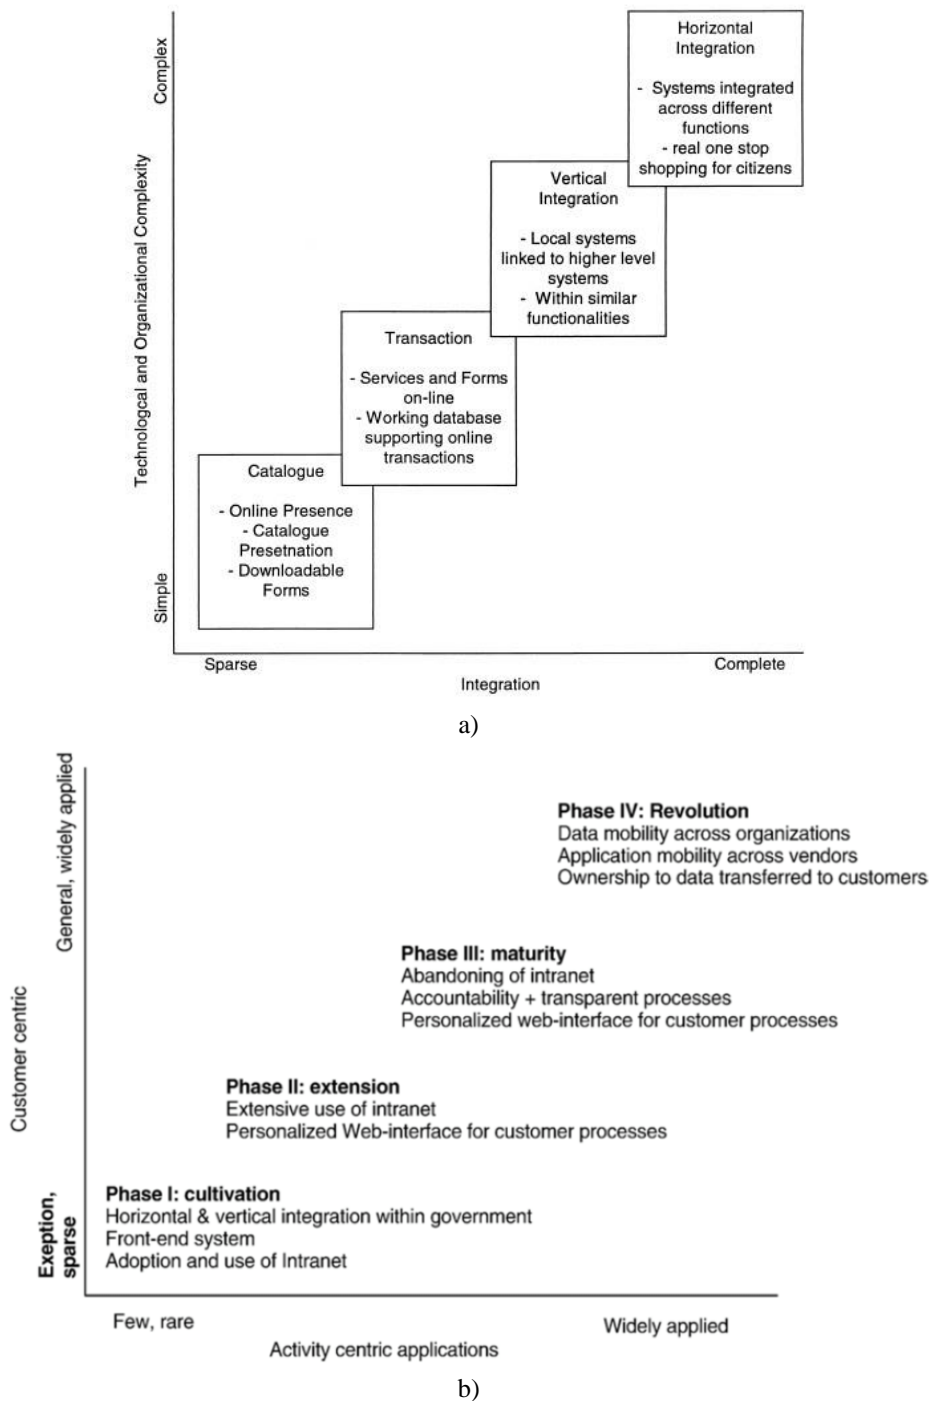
Complex

Technologcal and Organizational Complexity

Simple

Horizontal Integration

- Systems integrated across different functions
- real one stop shopping for citizens

Vertical Integration

- Local systems linked to higher level systems
- Within similar functionalities

Transaction

- Services and Forms on-line
- Working database supporting online transactions

Catalogue

- Online Presence
- Catalogue Presetnation
- Downloadable Forms

Sparse

Complete

Integration

a)

General, widely applied

Customer centric

Exeption, sparse

Phase IV: Revolution
Data mobility across organizations
Application mobility across vendors
Ownership to data transferred to customers

Phase III: maturity
Abandoning of intranet
Accountability + transparent processes
Personalized web-interface for customer processes

Phase II: extension
Extensive use of intranet
Personalized Web-interface for customer processes

Phase I: cultivation
Horizontal & vertical integration within government
Front-end system
Adoption and use of Intranet

Few, rare

Widely applied

Activity centric applications

b)